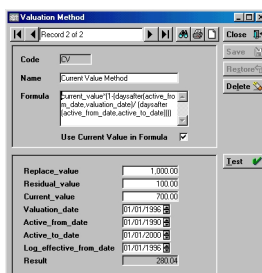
Valuation Method

Record 2 of 2

Close

Save

Restore

Delete

Code CV

Name Current Value Method

Formula current_value*(1-(daysafter(active_from_date,valuation_date)/ (daysafter (active_from_date,active_to_date))))

Use Current Value in Formula

Test

Replace_value 1,000.00

Residual_value 100.00

Current_value 700.00

Valuation_date 01/01/1996

Active_from_date 01/01/1990

Active_to_date 01/01/2000

Log_effective_from_date 01/01/1996

Result 280.04